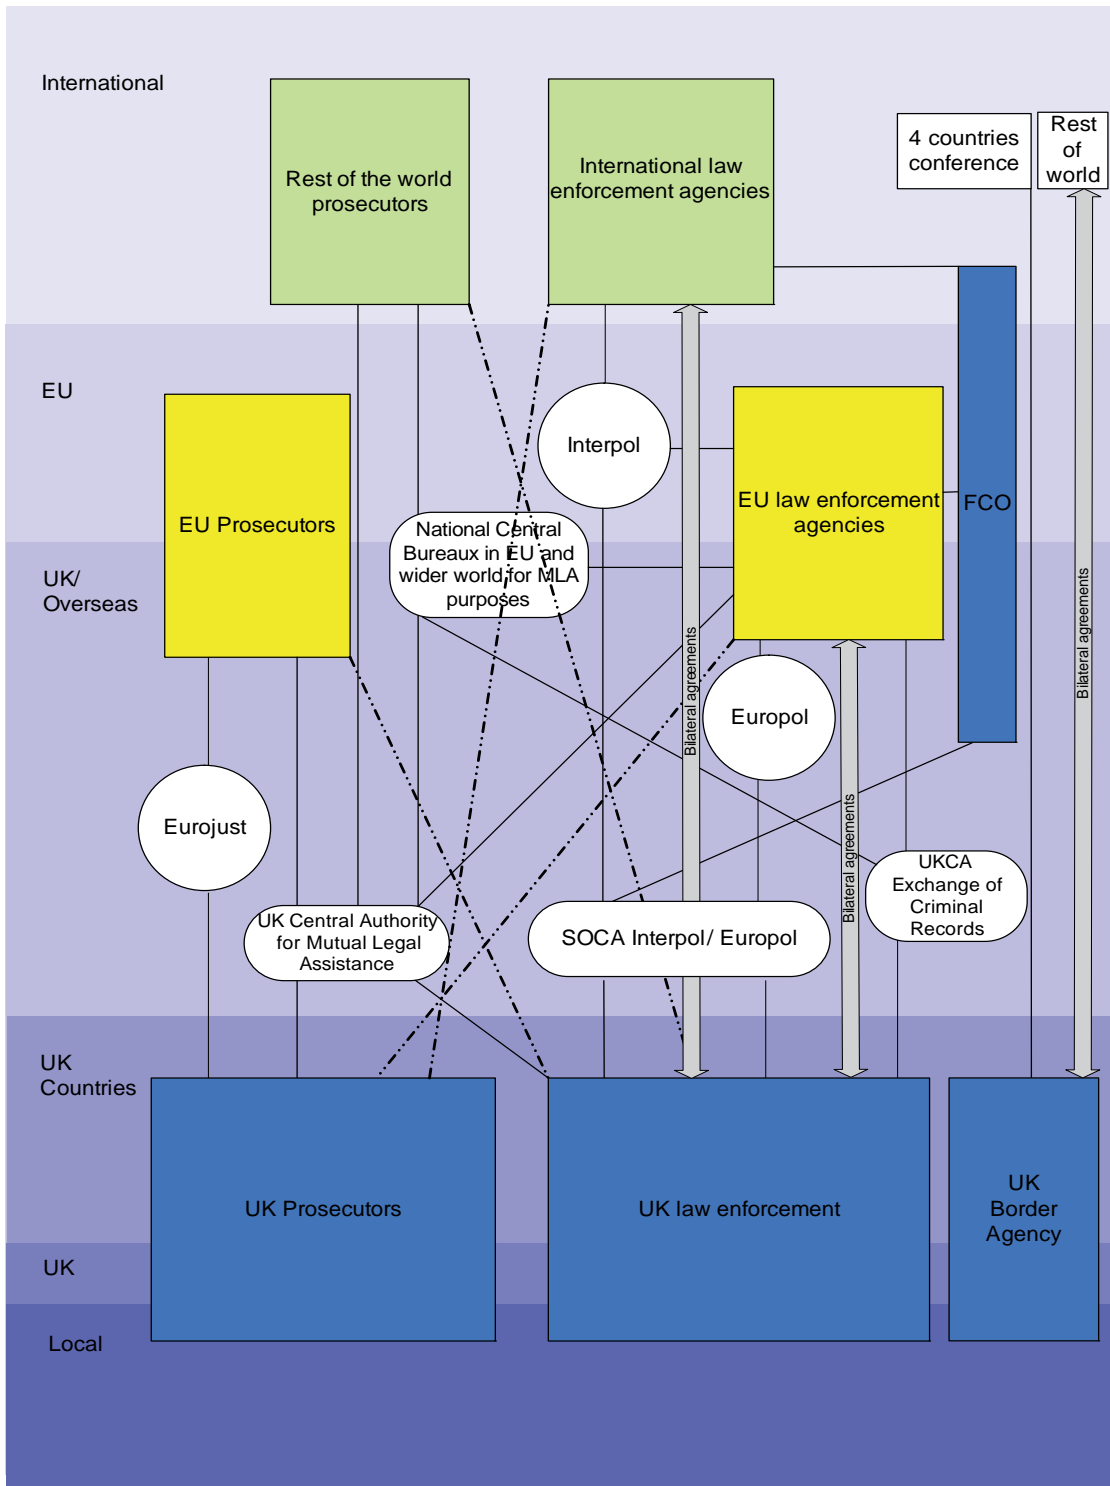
International

Rest of the world prosecutors

International law enforcement agencies

4 countries conference

Rest of world

EU

Interpol

EU law enforcement agencies

FCO

EU Prosecutors

National Central Bureaux in EU and wider world for MLA purposes

UK/ Overseas

Bilateral agreements

Bilateral agreements

Europol

Eurojust

Bilateral agreements

UKCA Exchange of Criminal Records

UK Central Authority for Mutual Legal Assistance

SOCA Interpol/ Europol

UK Countries

UK Prosecutors

UK law enforcement

UK Border Agency

UK

Local